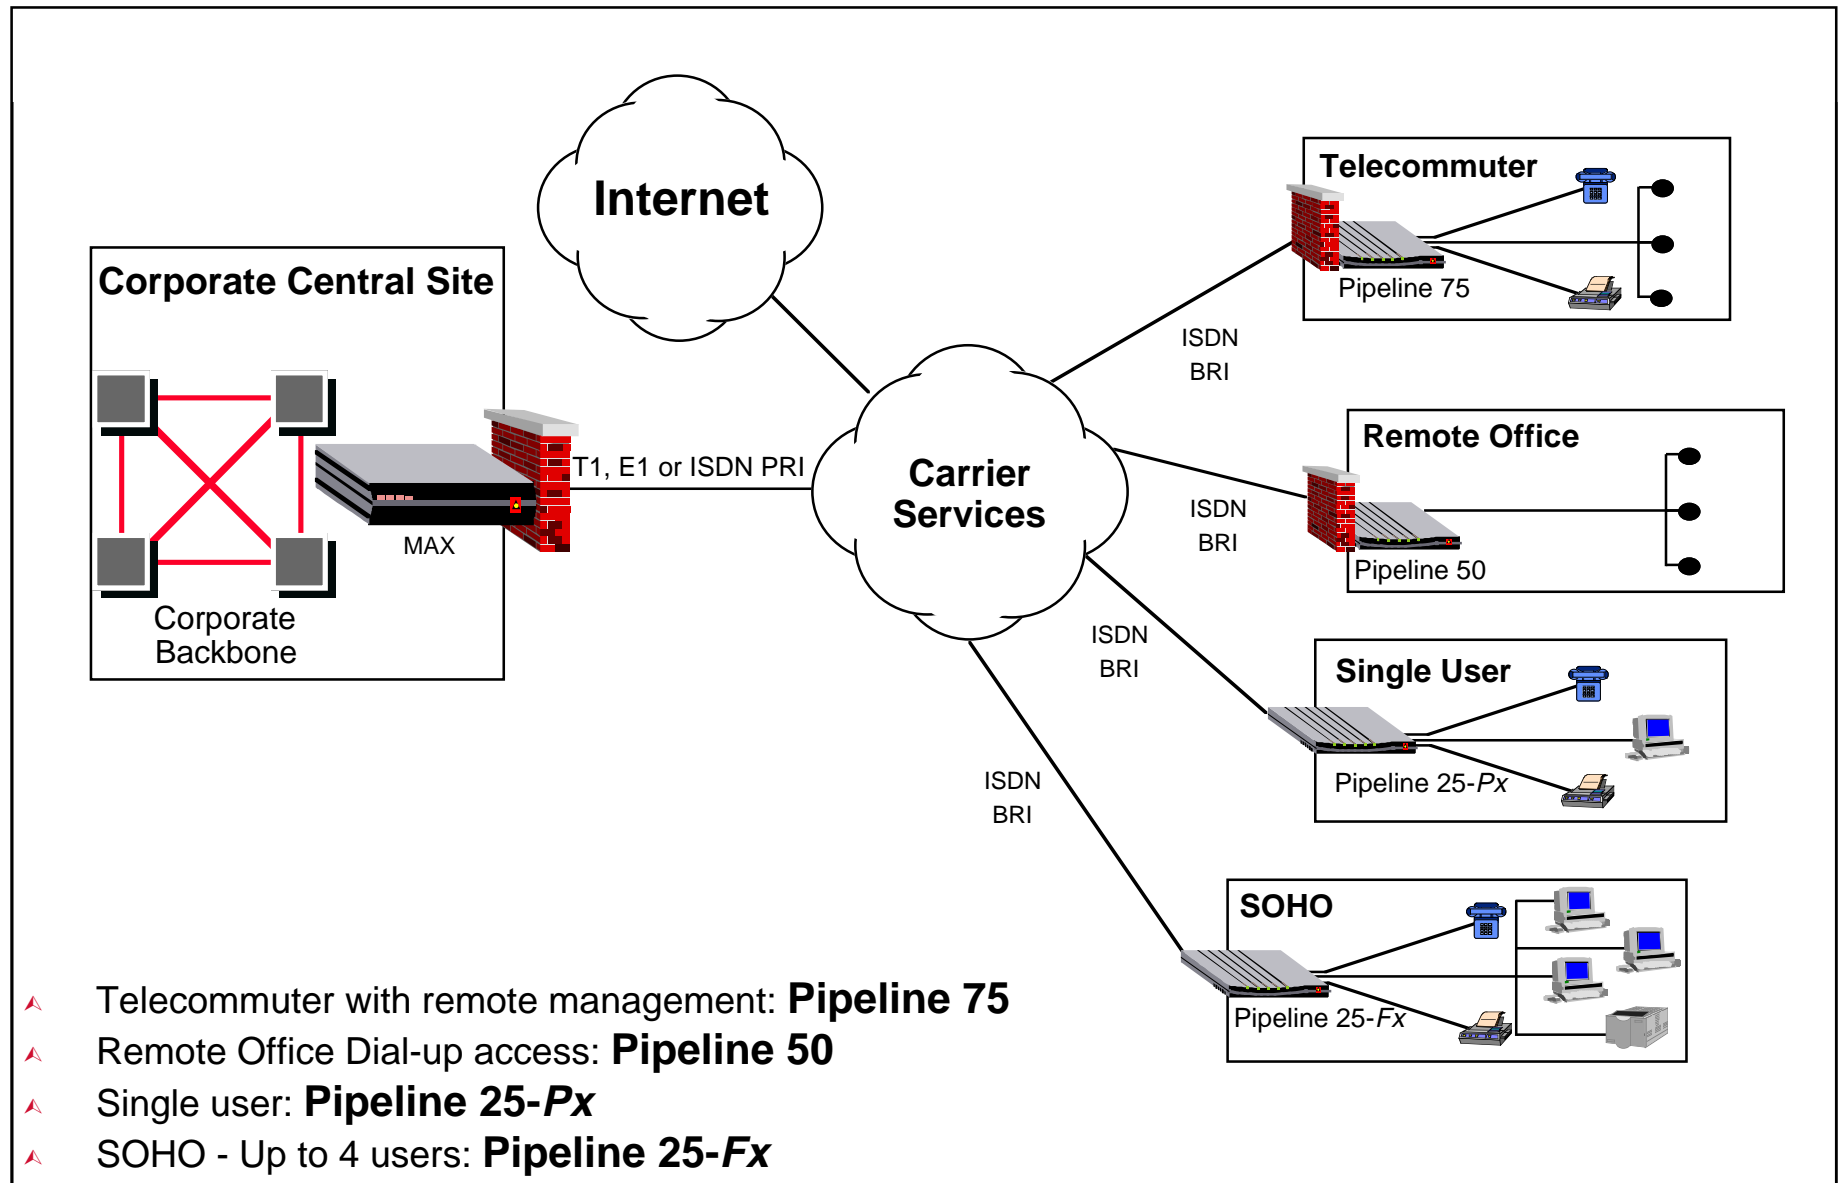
Internet

Corporate Central Site

Corporate Backbone

MAX

T1, E1 or ISDN PRI

Carrier Services

ISDN BRI

ISDN BRI

ISDN BRI

ISDN BRI

Telecommuter

Pipeline 75

Remote Office

Pipeline 50

Single User

Pipeline 25-*Px*

SOHO

Pipeline 25-*Fx*

Telecommuter with remote management: **Pipeline 75**

Remote Office Dial-up access: **Pipeline 50**

Single user: **Pipeline 25-*Px***

SOHO - Up to 4 users: **Pipeline 25-*Fx***